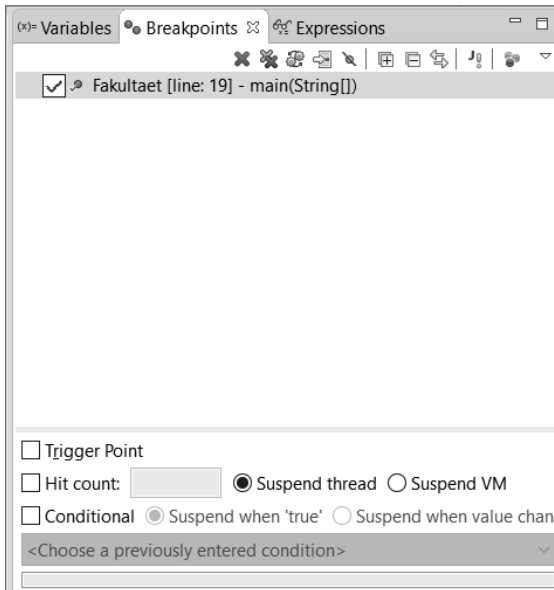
(x)= Variables Breakpoints ☒ Expressions

Fakultaet [line: 19] - main(String[])

Trigger Point

Hit count: Suspend thread Suspend VM

Conditional Suspend when 'true' Suspend when value chan

<Choose a previously entered condition>